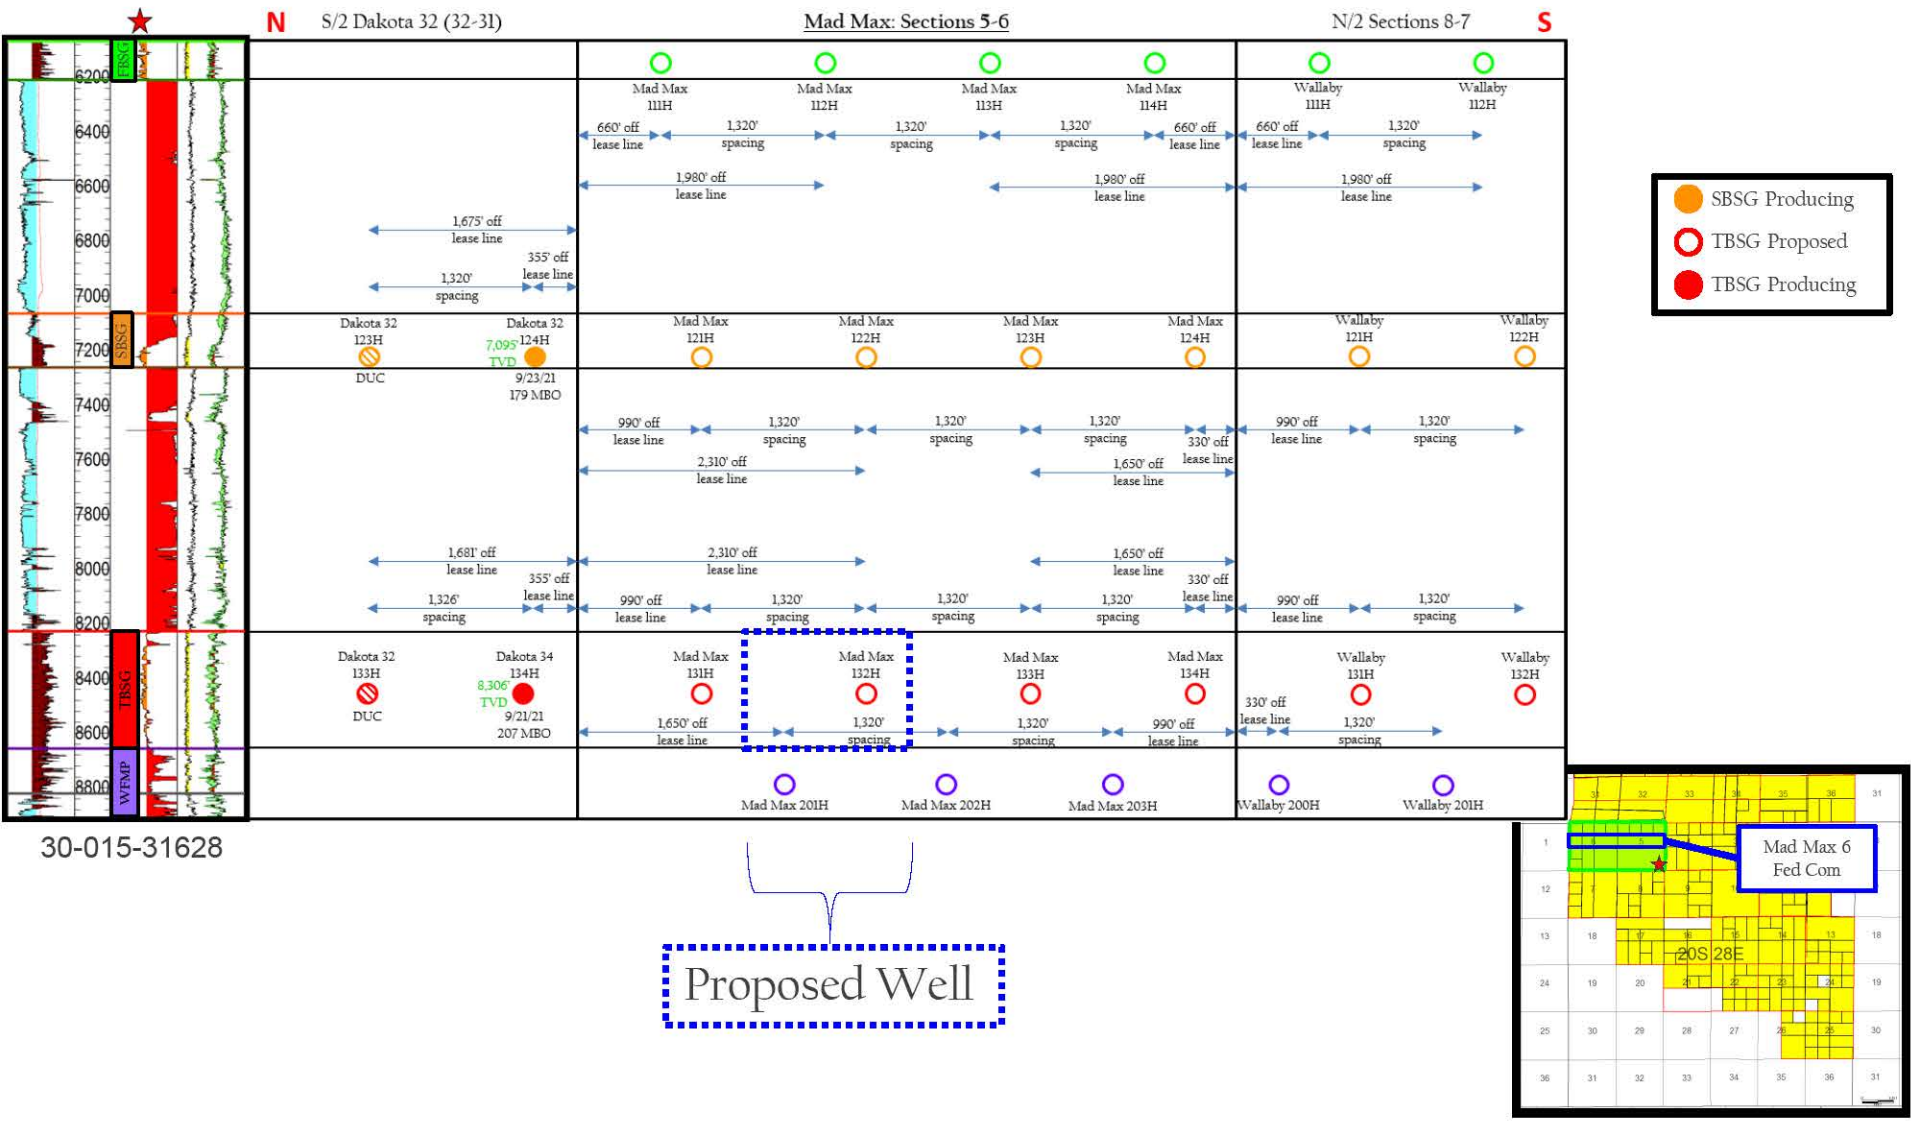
N S/2 Dakota 32 (32-31) Mad Max: Sections 5-6 N/2 Sections 8-7 S

FBSG 6200 6400 6600 6800 7000 SBSG 7200 7400 7600 7800 8000 8200 TBSG 8400 8600 WFMP 8800

Mad Max 111H
Mad Max 112H
Mad Max 113H
Mad Max 114H
Wallaby 111H
Wallaby 112H

660' off lease line
1,320' spacing
1,320' spacing
1,320' spacing
660' off lease line
660' off lease line
1,320' spacing

1,980' off lease line
1,980' off lease line
1,980' off lease line

1,675' off lease line
355' off lease line
1,320' spacing

Dakota 32 123H
DUC
Dakota 32 124H
7,095' TVD
9/23/21
179 MBO
Mad Max 121H
Mad Max 122H
Mad Max 123H
Mad Max 124H
Wallaby 121H
Wallaby 122H

990' off lease line
1,320' spacing
1,320' spacing
1,320' spacing
330' off lease line
990' off lease line
1,320' spacing
2,310' off lease line
1,650' off lease line

1,681' off lease line
2,310' off lease line
1,650' off lease line
355' off lease line
330' off lease line
1,326' spacing
990' off lease line
1,320' spacing
1,320' spacing
1,320' spacing
990' off lease line
1,320' spacing

Dakota 32 133H
DUC
Dakota 34 134H
8,306' TVD
9/21/21
207 MBO
Mad Max 131H
Mad Max 132H
Mad Max 133H
Mad Max 134H
Wallaby 131H
Wallaby 132H
1,650' off lease line
1,320' spacing
1,320' spacing
990' off lease line
330' off lease line
1,320' spacing

Mad Max 201H
Mad Max 202H
Mad Max 203H
Wallaby 200H
Wallaby 201H

30-015-31628

Proposed Well

SBSG Producing
TBSG Proposed
TBSG Producing

Mad Max 6 Fed Com
20S 28E
31 32 33 34 35 36 31 1 12 13 18 19 20 24 19 25 30 29 28 27 30 36 31 32 33 34 35 36 31